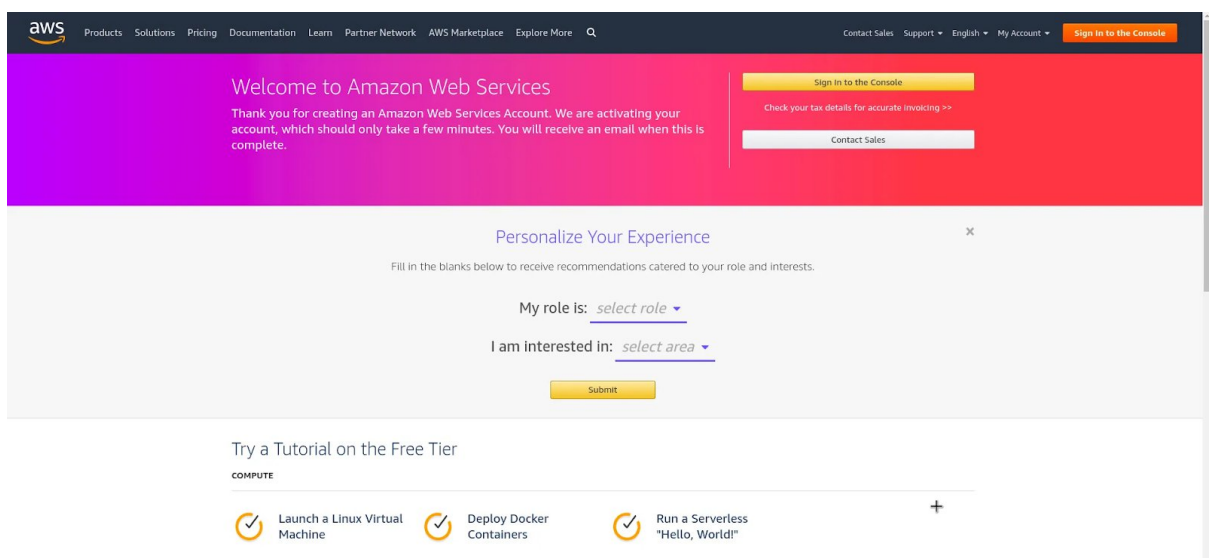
aws Products Solutions Pricing Documentation Learn Partner Network AWS Marketplace Explore More

Contact Sales Support ▾ English ▾ My Account ▾ Sign In to the Console

Welcome to Amazon Web Services

Thank you for creating an Amazon Web Services Account. We are activating your account, which should only take a few minutes. You will receive an email when this is complete.

Sign In to the Console

Check your tax details for accurate invoicing >>

Contact Sales

Personalize Your Experience

×

Fill in the blanks below to receive recommendations catered to your role and interests.

My role is: select role ▾

I am interested in: select area ▾

Submit

Try a Tutorial on the Free Tier

COMPUTE

+

Launch a Linux Virtual Machine

Deploy Docker Containers

Run a Serverless "Hello, World!"